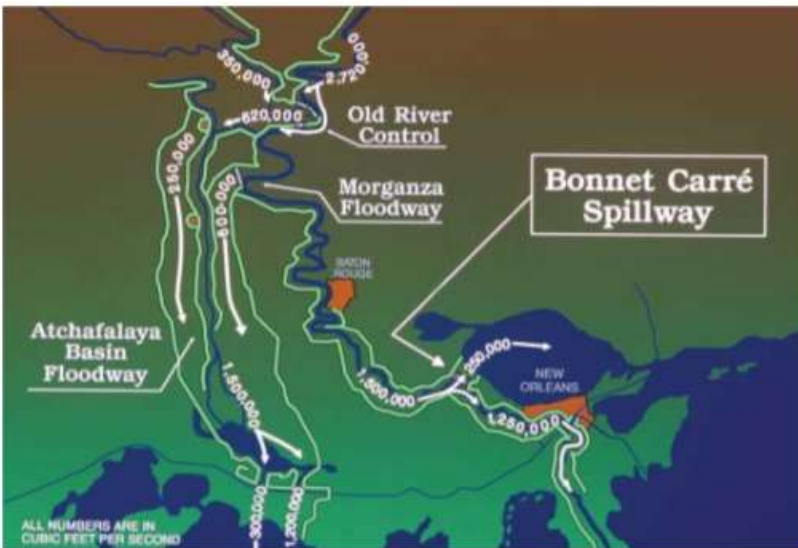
350,000
2,720,000
620,000
Old River Control
250,000
600,000
Morganza Floodway
Bonnet Carré Spillway
BATON ROUGE
Atchafalaya Basin Floodway
250,000
1,500,000
NEW ORLEANS
1,500,000
1,250,000
300,000
1,200,000
ALL NUMBERS ARE IN CUBIC FEET PER SECOND